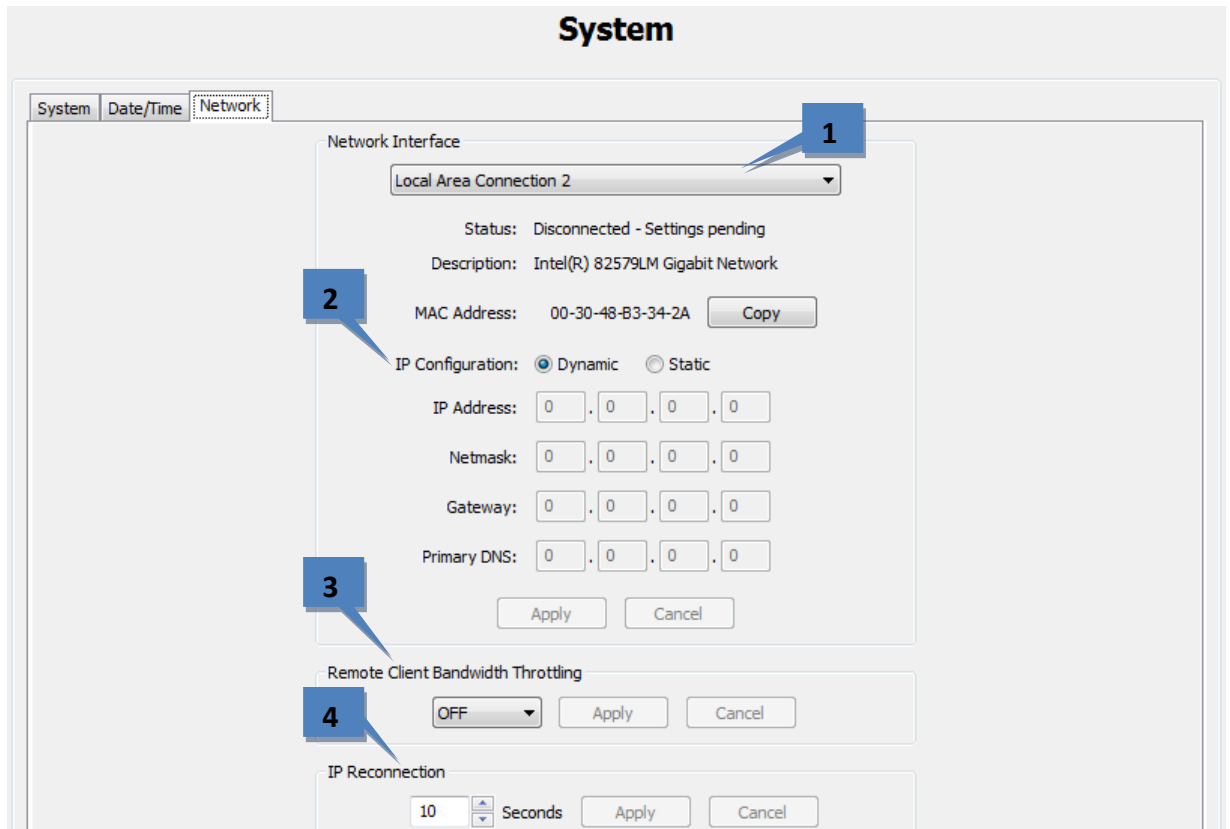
System

System | Date/Time | Network

1

Network Interface

Local Area Connection 2

Status: Disconnected - Settings pending

Description: Intel(R) 82579LM Gigabit Network

2

MAC Address: 00-30-48-B3-34-2A Copy

IP Configuration: Dynamic Static

IP Address: 0 . 0 . 0 . 0

Netmask: 0 . 0 . 0 . 0

Gateway: 0 . 0 . 0 . 0

Primary DNS: 0 . 0 . 0 . 0

Apply Cancel

3

Remote Client Bandwidth Throttling

OFF Apply Cancel

4

IP Reconnection

10 Seconds Apply Cancel